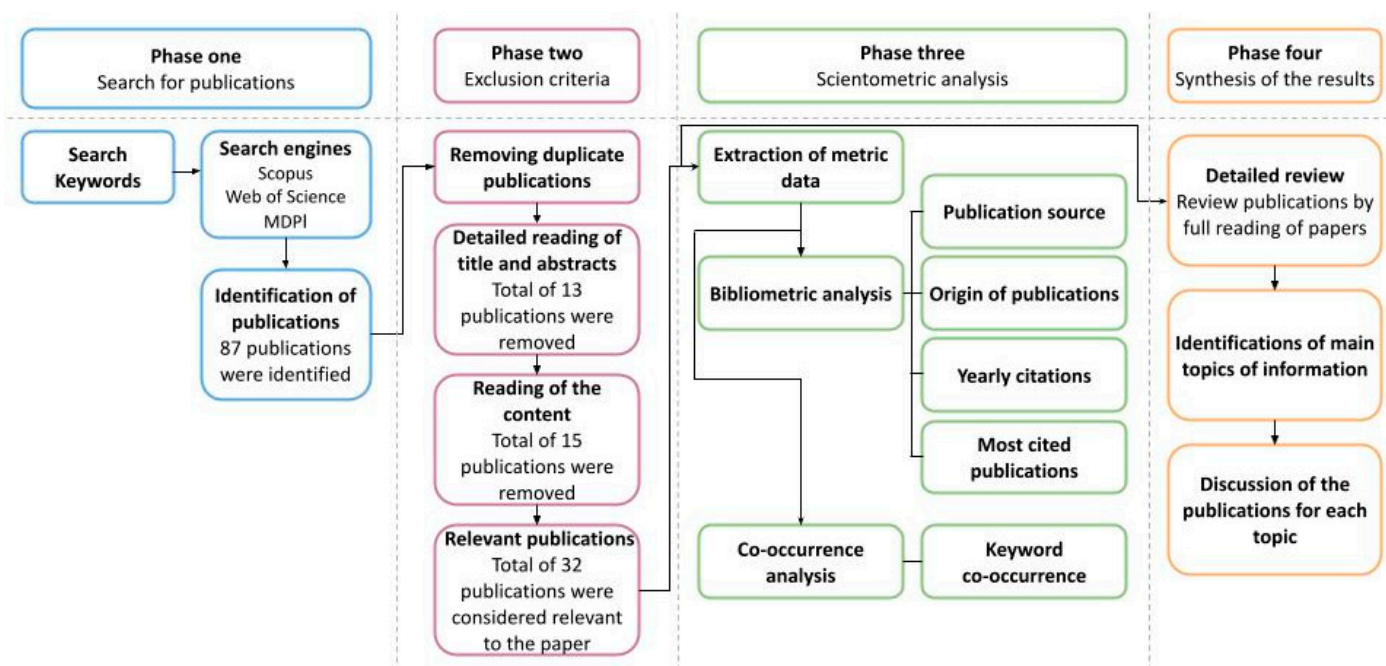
Phase one
Search for publications

Search Keywords

Search engines
Scopus
Web of Science
MDPI

Identification of publications
87 publications were identified

Phase two
Exclusion criteria

Removing duplicate publications

Detailed reading of title and abstracts
Total of 13 publications were removed

Reading of the content
Total of 15 publications were removed

Relevant publications
Total of 32 publications were considered relevant to the paper

Phase three
Scientometric analysis

Extraction of metric data

Bibliometric analysis

Publication source

Origin of publications

Yearly citations

Most cited publications

Co-occurrence analysis

Keyword co-occurrence

Phase four
Synthesis of the results

Detailed review
Review publications by full reading of papers

Identifications of main topics of information

Discussion of the publications for each topic